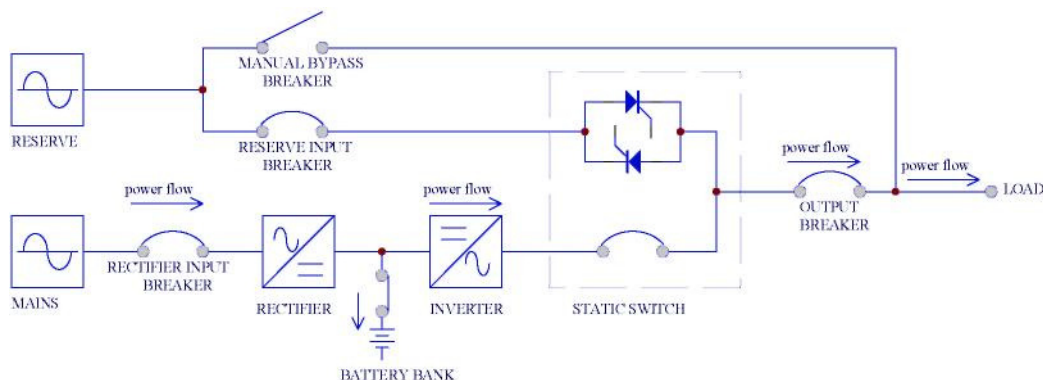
MANUAL BYPASS BREAKER

RESERVE

RESERVE INPUT BREAKER

power flow

power flow

power flow

power flow

LOAD

OUTPUT BREAKER

MAINS

RECTIFIER INPUT BREAKER

RECTIFIER

INVERTER

STATIC SWITCH

BATTERY BANK